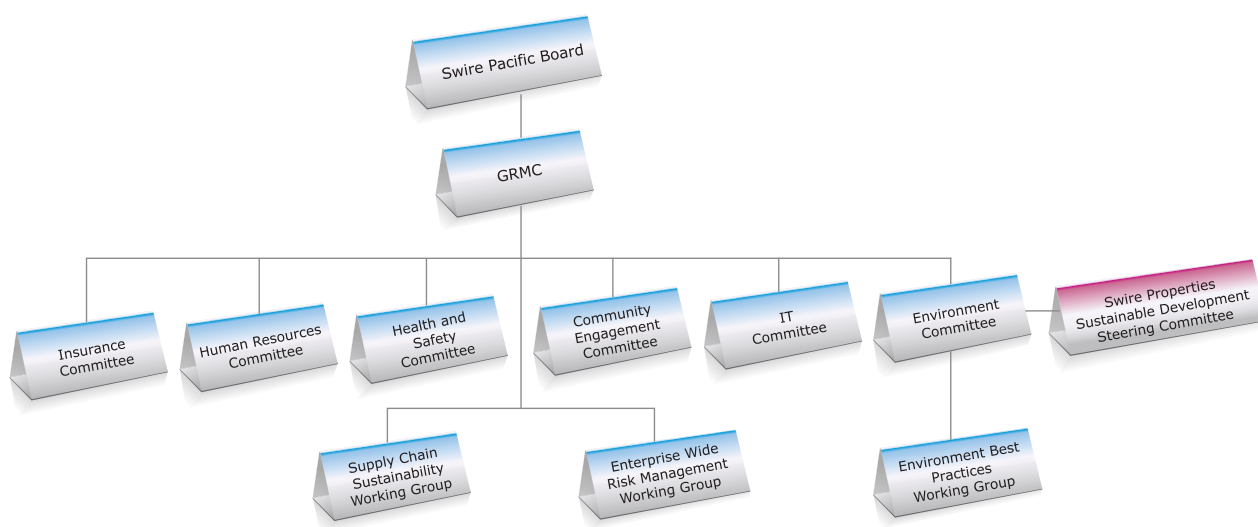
Swire Pacific Board

GRMC

Insurance Committee

Human Resources Committee

Health and Safety Committee

Community Engagement Committee

IT Committee

Environment Committee

Swire Properties Sustainable Development Steering Committee

Supply Chain Sustainability Working Group

Enterprise Wide Risk Management Working Group

Environment Best Practices Working Group